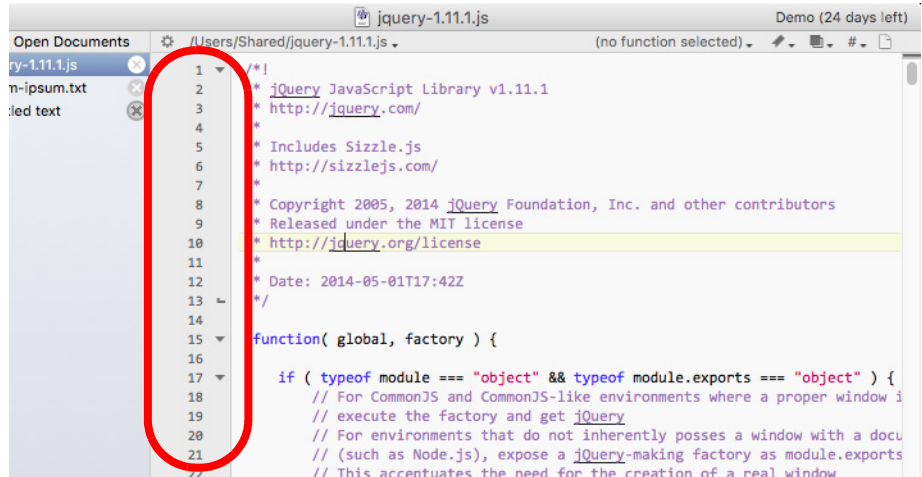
jquery-1.11.1.js
Demo (24 days left)
Open Documents
ry-1.11.1.js
m-ipsum.txt
tled text
/Users/Shared/jquery-1.11.1.js
(no function selected)
#

1 /*!
2 * jQuery JavaScript Library v1.11.1
3 * http://jquery.com/
4 *
5 * Includes Sizzle.js
6 * http://sizzlejs.com/
7 *
8 * Copyright 2005, 2014 jQuery Foundation, Inc. and other contributors
9 * Released under the MIT license
10 * http://jquery.org/license
11 *
12 * Date: 2014-05-01T17:42Z
13 */
14
15 function( global, factory ) {
16
17 if ( typeof module === "object" && typeof module.exports === "object" ) {
18 // For CommonJS and CommonJS-like environments where a proper window i
19 // execute the factory and get jQuery
20 // For environments that do not inherently posses a window with a docu
21 // (such as Node.js), expose a jQuery-making factory as module.exports
// This accentuates the need for the creation of a real window